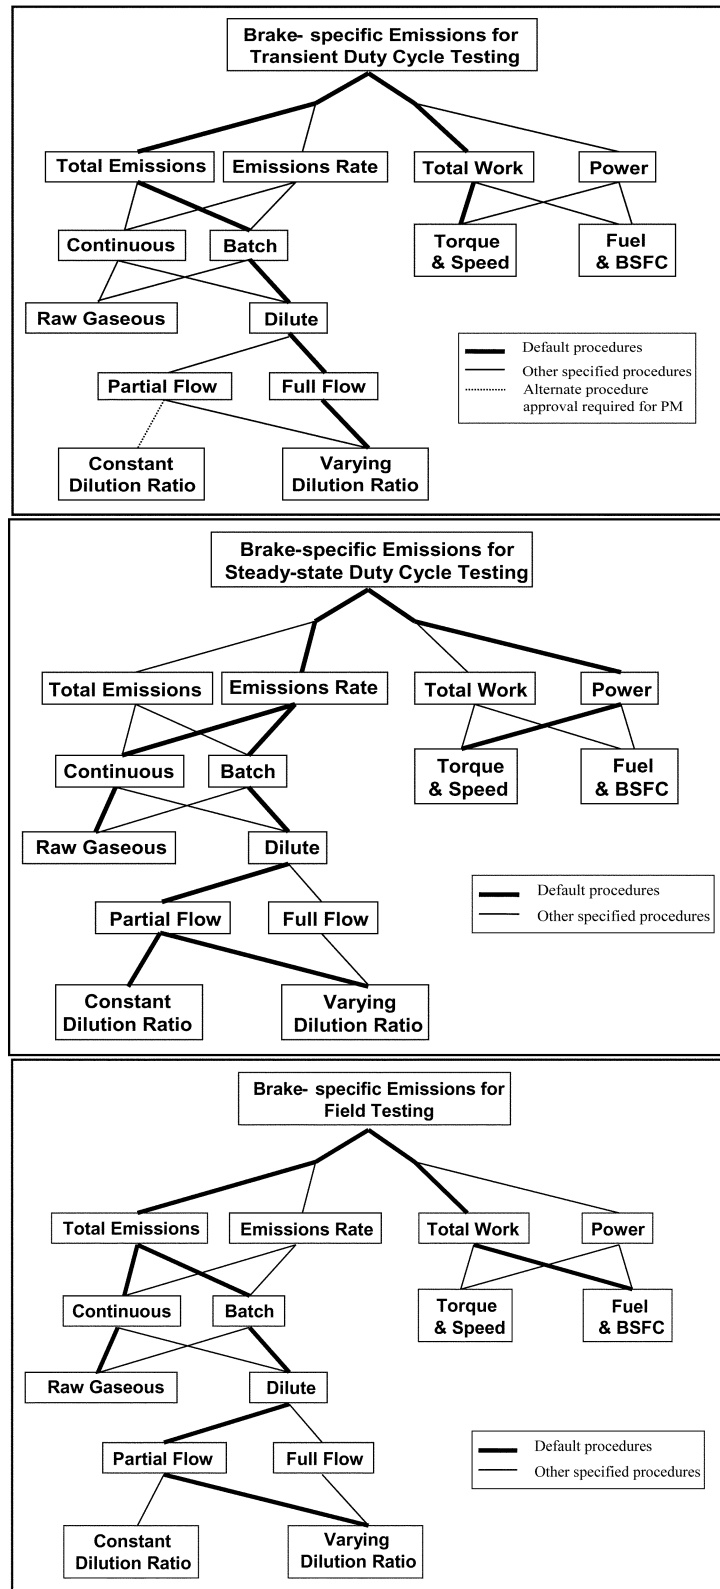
Brake- specific Emissions for Transient Duty Cycle Testing

Total Emissions
Emissions Rate
Total Work
Power
Continuous
Batch
Torque & Speed
Fuel & BSFC
Raw Gaseous
Dilute
Default procedures
Other specified procedures
Alternate procedure approval required for PM
Partial Flow
Full Flow
Constant Dilution Ratio
Varying Dilution Ratio

Brake-specific Emissions for Steady-state Duty Cycle Testing

Total Emissions
Emissions Rate
Total Work
Power
Continuous
Batch
Torque & Speed
Fuel & BSFC
Raw Gaseous
Dilute
Default procedures
Other specified procedures
Partial Flow
Full Flow
Constant Dilution Ratio
Varying Dilution Ratio

Brake- specific Emissions for Field Testing

Total Emissions
Emissions Rate
Total Work
Power
Continuous
Batch
Torque & Speed
Fuel & BSFC
Raw Gaseous
Dilute
Default procedures
Other specified procedures
Partial Flow
Full Flow
Constant Dilution Ratio
Varying Dilution Ratio